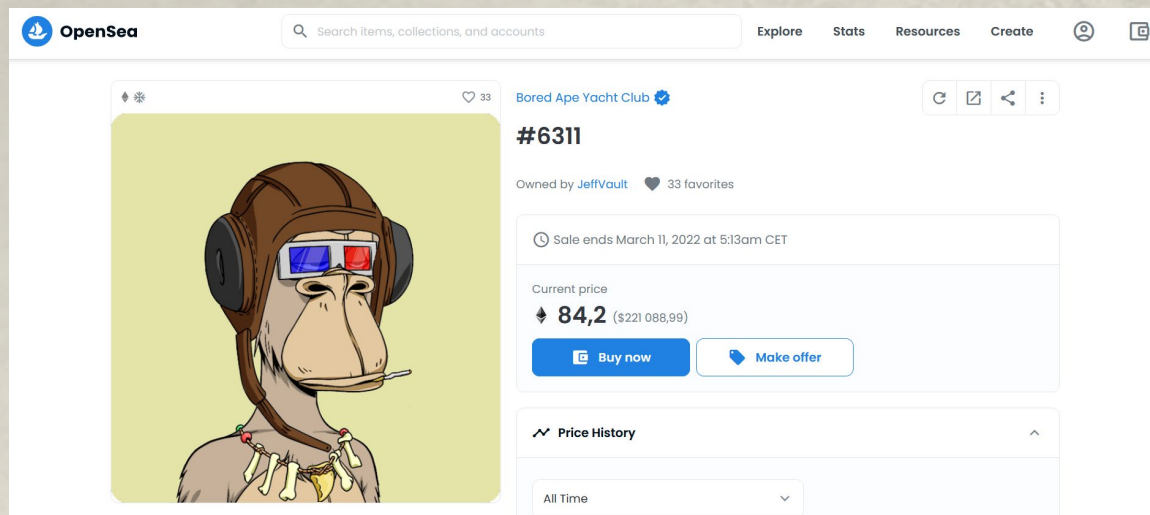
OpenSea

Search items, collections, and accounts

Explore Stats Resources Create

33

Bored Ape Yacht Club

#6311

Owned by JeffVault 33 favorites

Sale ends March 11, 2022 at 5:13am CET

Current price

84,2 ($221 088,99)

Buy now

Make offer

Price History

All Time